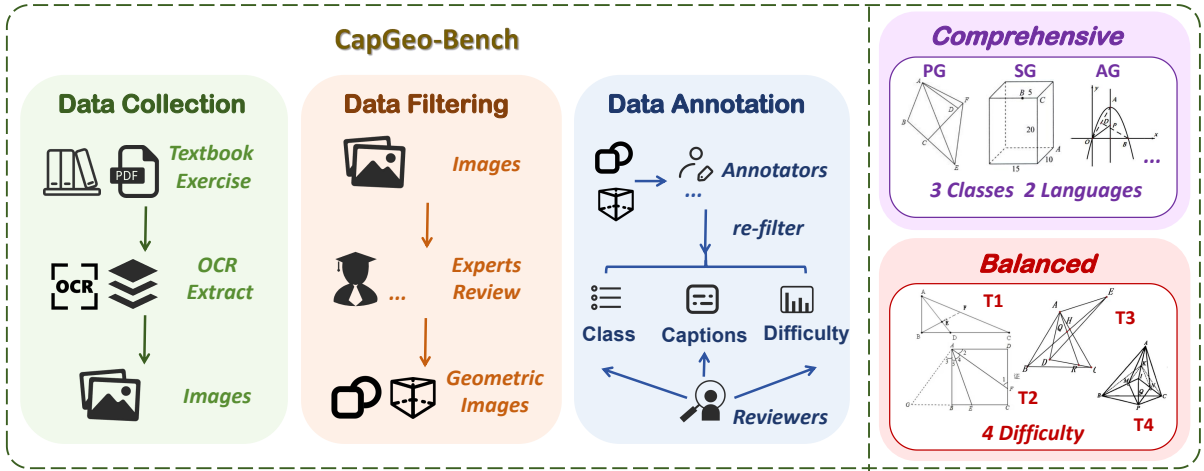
CapGeo-Bench

Data Collection

PDF

Textbook Exercise

OCR

OCR Extract

Images

Data Filtering

Images

...

Experts Review

Geometric Images

Data Annotation

...

Annotators

re-filter

Class

Captions

Difficulty

Reviewers

Comprehensive

PG

SG

AG

B 5 C

20

A 10

15

...

3 Classes 2 Languages

Balanced

T1

T3

T2

T4

4 Difficulty